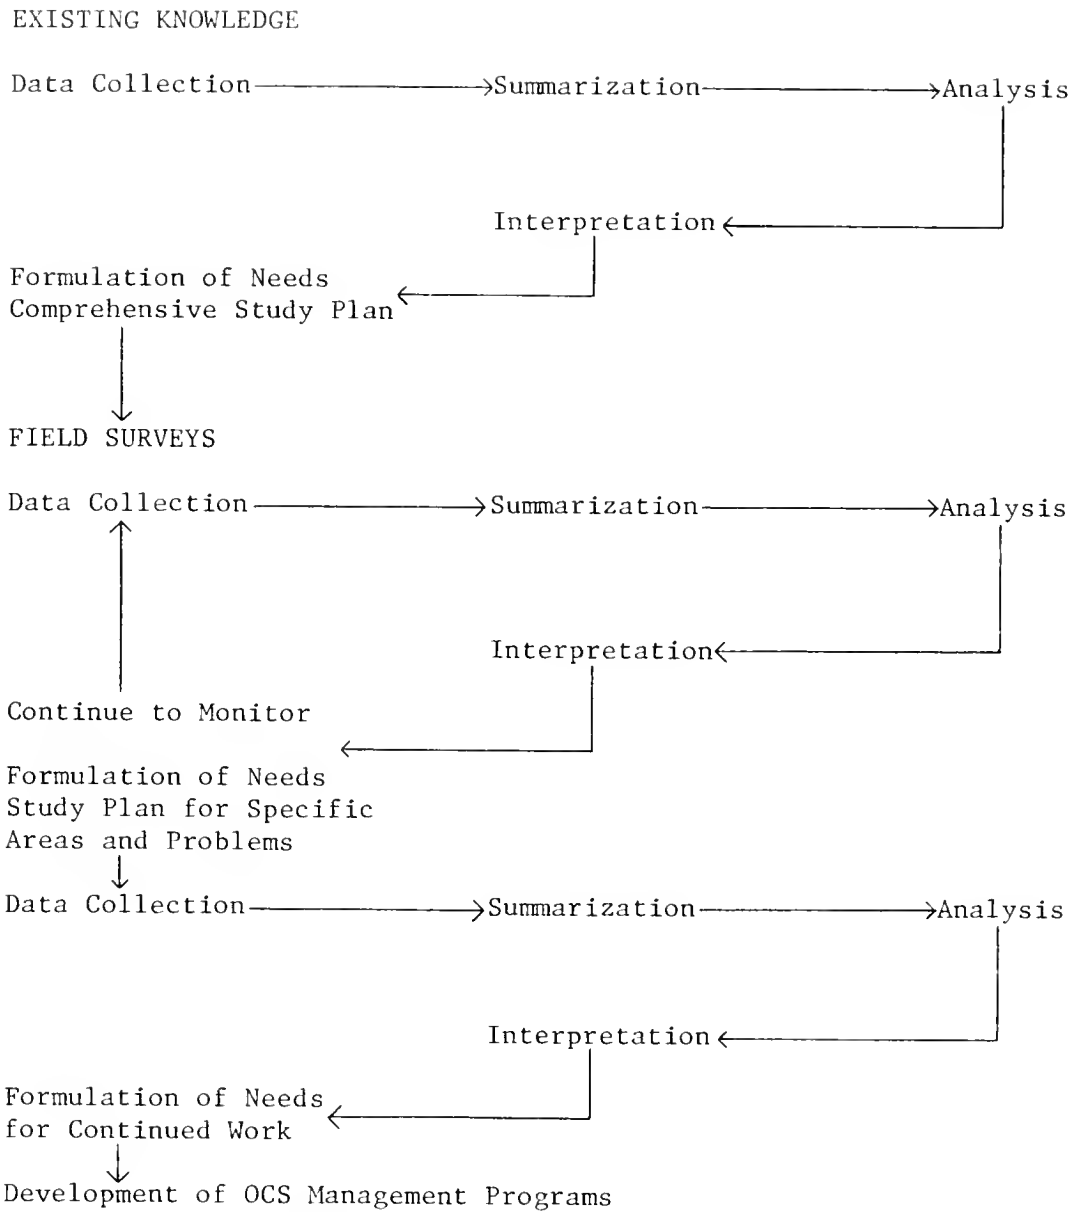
EXISTING KNOWLEDGE

Data Collection → Summarization → Analysis

Interpretation

Formulation of Needs
Comprehensive Study Plan

FIELD SURVEYS

Data Collection → Summarization → Analysis

Interpretation

Continue to Monitor

Formulation of Needs
Study Plan for Specific Areas and Problems

Data Collection → Summarization → Analysis

Interpretation

Formulation of Needs for Continued Work

Development of OCS Management Programs